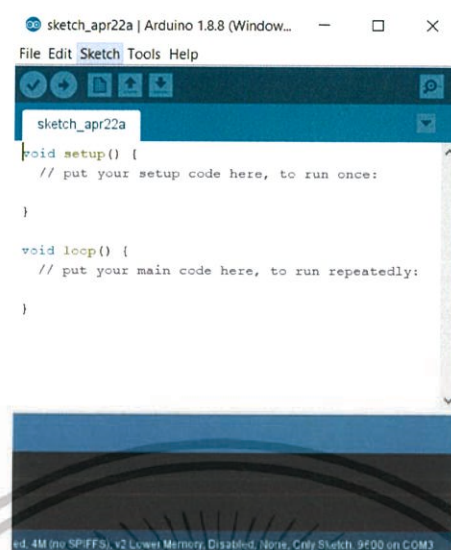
sketch_apr22a | Arduino 1.8.8 (Window...

File Edit Sketch Tools Help

sketch_apr22a

void setup() {
  // put your setup code here, to run once:

}

void loop() {
  // put your main code here, to run repeatedly:

}

ed, 4M (no SPIFFS), v2 Lower Memory, Disabled, None, Only Sketch, 9600 on COM3